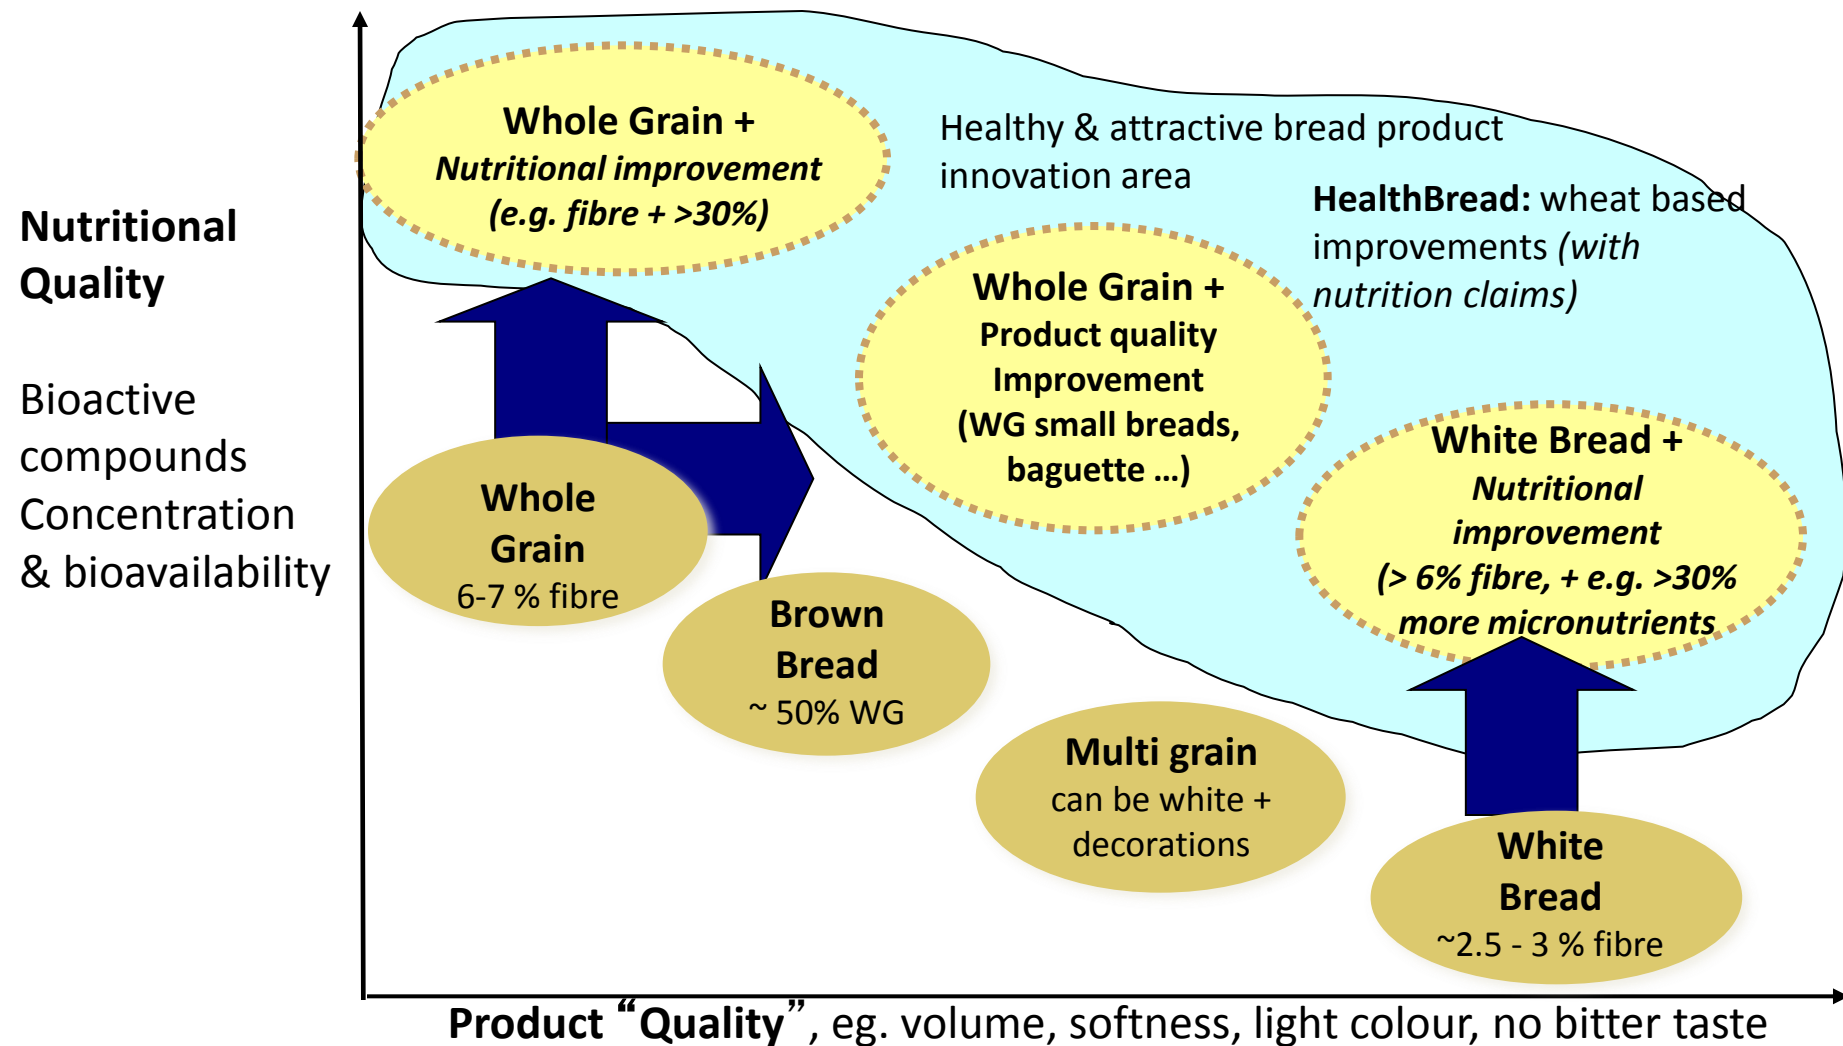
Nutritional Quality

Bioactive compounds Concentration & bioavailability

Whole Grain +
*Nutritional improvement*
*(e.g. fibre + >30%)*

Healthy & attractive bread product innovation area

**HealthBread:** wheat based improvements *(with nutrition claims)*

Whole Grain +
Product quality Improvement
(WG small breads, baguette …)

White Bread +
*Nutritional improvement*
*(> 6% fibre, + e.g. >30% more micronutrients*

Whole Grain
6-7 % fibre

Brown Bread
~ 50% WG

Multi grain
can be white + decorations

White Bread
~2.5 - 3 % fibre

**Product "Quality"**, eg. volume, softness, light colour, no bitter taste